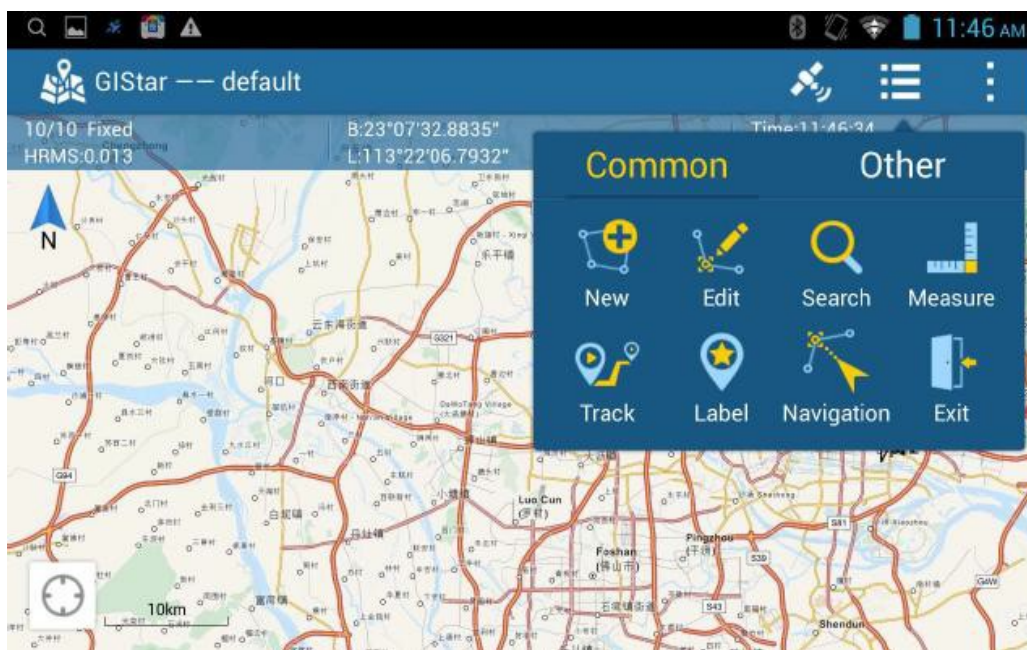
11:46 AM

GIStar —— default

10/10 Fixed
HRMS:0.013

B:23°07'32.8835"
L:113°22'06.7932"

Time:11:46:34

N

Common Other

New Edit Search Measure

Track Label Navigation Exit

10km

Luo Cun

Foshan

Pingzhou

Shendun